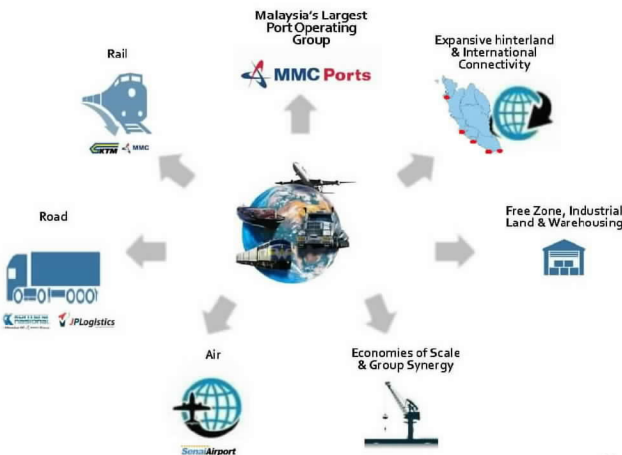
Malaysia's Largest Port Operating Group

MMC Ports

Expansive hinterland & International Connectivity

Rail

KTM MMC

Road

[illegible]

JPLogistics

Free Zone, Industrial Land & Warehousing

Air

SenaiAirport

Economies of Scale & Group Synergy